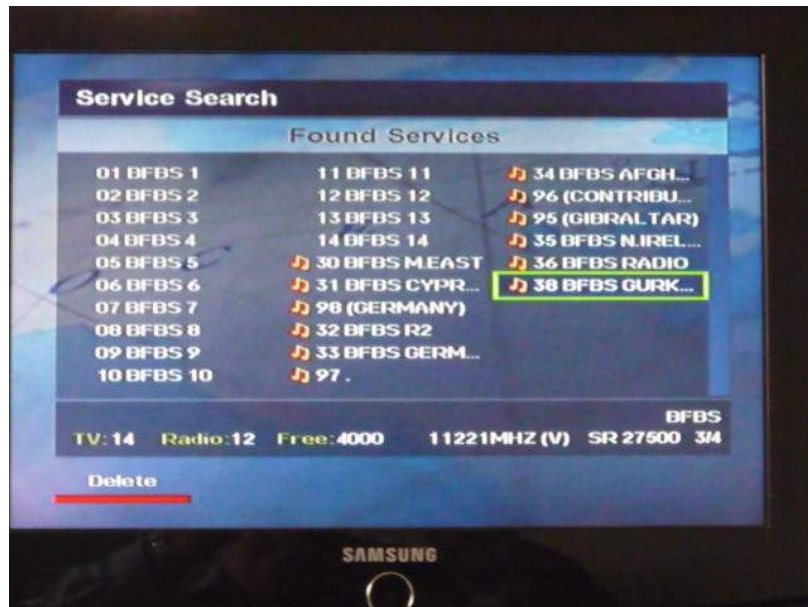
Service Search

Found Services

01 BFBS 1
02 BFBS 2
03 BFBS 3
04 BFBS 4
05 BFBS 5
06 BFBS 6
07 BFBS 7
08 BFBS 8
09 BFBS 9
10 BFBS 10

11 BFBS 11
12 BFBS 12
13 BFBS 13
14 BFBS 14
30 BFBS M.EAST
31 BFBS CYPR...
98 (GERMANY)
32 BFBS R2
33 BFBS GERM...
97 .

34 BFBS AFGH...
96 (CONTRIBU...
95 (GIBRALTAR)
35 BFBS N.IREL...
36 BFBS RADIO
38 BFBS GURK...

BFBS
TV: 14 Radio: 12 Free: 4000 11221MHZ (V) SR 27500 3/4

Delete

SAMSUNG